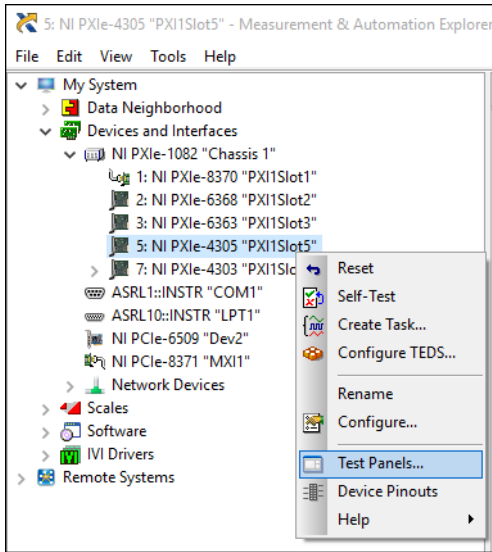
5: NI PXIe-4305 "PXI1Slot5" - Measurement & Automation Explorer

File Edit View Tools Help

My System
Data Neighborhood
Devices and Interfaces
NI PXIe-1082 "Chassis 1"
1: NI PXIe-8370 "PXI1Slot1"
2: NI PXIe-6368 "PXI1Slot2"
3: NI PXIe-6363 "PXI1Slot3"
5: NI PXIe-4305 "PXI1Slot5"
7: NI PXIe-4303 "PXI1Slc
ASRL1::INSTR "COM1"
ASRL10::INSTR "LPT1"
NI PCIe-6509 "Dev2"
NI PCIe-8371 "MXI1"
Network Devices
Scales
Software
IVI Drivers
Remote Systems

Reset
Self-Test
Create Task...
Configure TEDS...
Rename
Configure...
Test Panels...
Device Pinouts
Help